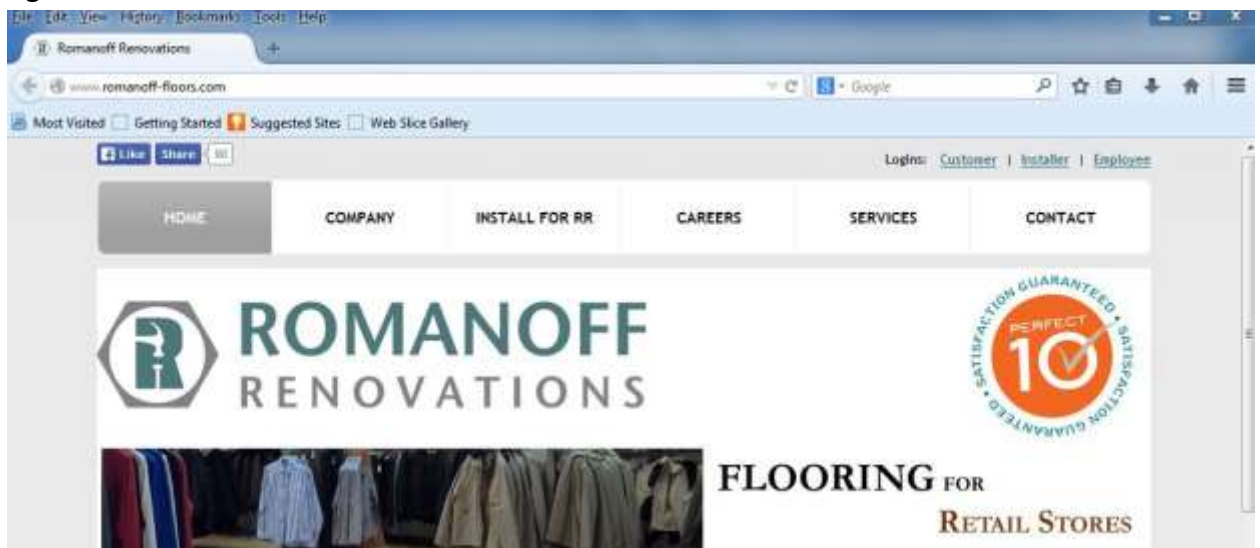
File Edit View History Bookmarks Tools Help

Romanoff Renovations

www.romanoff-floors.com

Google

Most Visited Getting Started Suggested Sites Web Slice Gallery

Like Share 60

Logins: Customer | Installer | Employee

HOME COMPANY INSTALL FOR RR CAREERS SERVICES CONTACT

ROMANOFF RENOVATIONS

SATISFACTION GUARANTEED SATISFACTION GUARANTEED PERFECT 10

FLOORING FOR RETAIL STORES